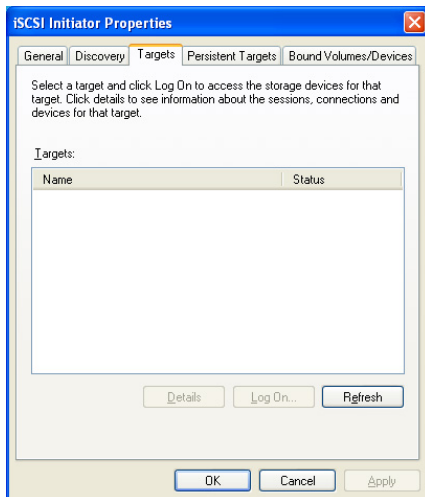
iSCSI Initiator Properties

General | Discovery | Targets | Persistent Targets | Bound Volumes/Devices

Select a target and click Log On to access the storage devices for that target. Click details to see information about the sessions, connections and devices for that target.

Targets:

| Name | Status |
|---|---|

Details | Log On... | Refresh

OK | Cancel | Apply